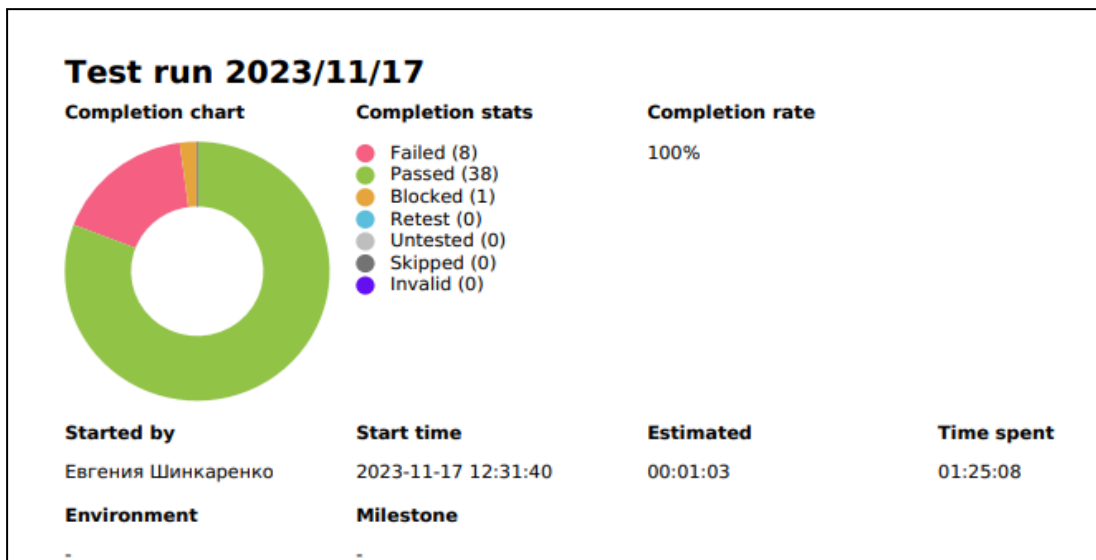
# Test run 2023/11/17

Completion chart

Completion stats

Failed (8)
Passed (38)
Blocked (1)
Retest (0)
Untested (0)
Skipped (0)
Invalid (0)

Completion rate

100%

| Started by | Start time | Estimated | Time spent |
|---|---|---|---|
| Евгения Шинкаренко | 2023-11-17 12:31:40 | 00:01:03 | 01:25:08 |

| Environment | Milestone |
|---|---|
| - | - |